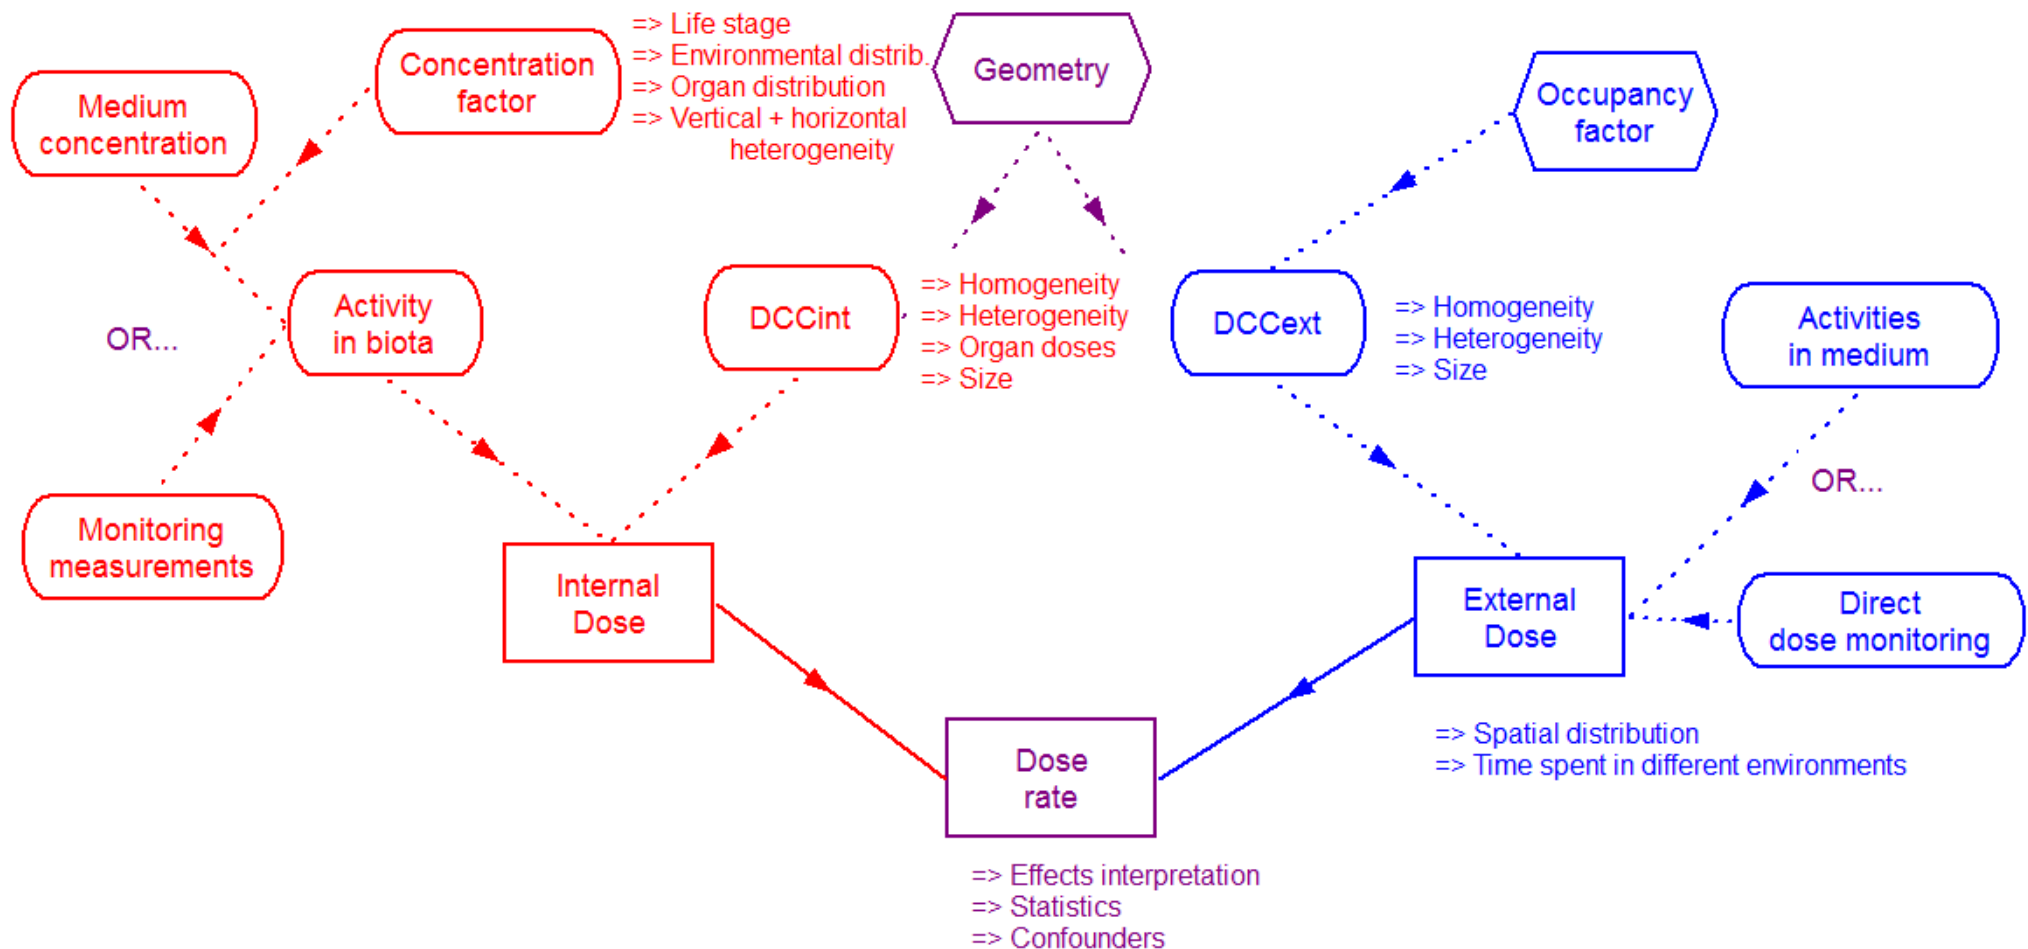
Medium concentration

Concentration factor

=> Life stage
=> Environmental distrib.
=> Organ distribution
=> Vertical + horizontal heterogeneity

Geometry

Occupancy factor

OR...

Activity in biota

DCCint

=> Homogeneity
=> Heterogeneity
=> Organ doses
=> Size

DCCext

=> Homogeneity
=> Heterogeneity
=> Size

Activities in medium

OR...

Monitoring measurements

Internal Dose

External Dose

Direct dose monitoring

=> Spatial distribution
=> Time spent in different environments

Dose rate

=> Effects interpretation
=> Statistics
=> Confounders